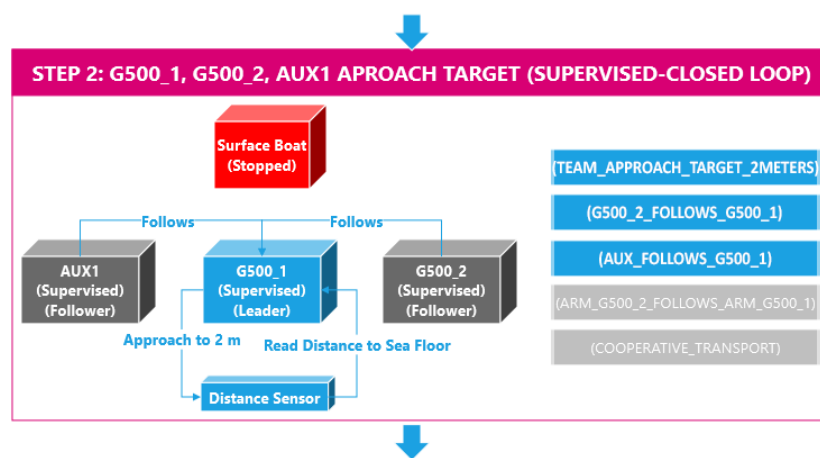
STEP 2: G500_1, G500_2, AUX1 APROACH TARGET (SUPERVISED-CLOSED LOOP)

Surface Boat
(Stopped)

Follows

Follows

AUX1
(Supervised)
(Follower)

G500_1
(Supervised)
(Leader)

G500_2
(Supervised)
(Follower)

Approach to 2 m

Read Distance to Sea Floor

Distance Sensor

(TEAM_APPROACH_TARGET_2METERS)

(G500_2_FOLLOWS_G500_1)

(AUX_FOLLOWS_G500_1)

(ARM_G500_2_FOLLOWS_ARM_G500_1)

(COOPERATIVE_TRANSPORT)